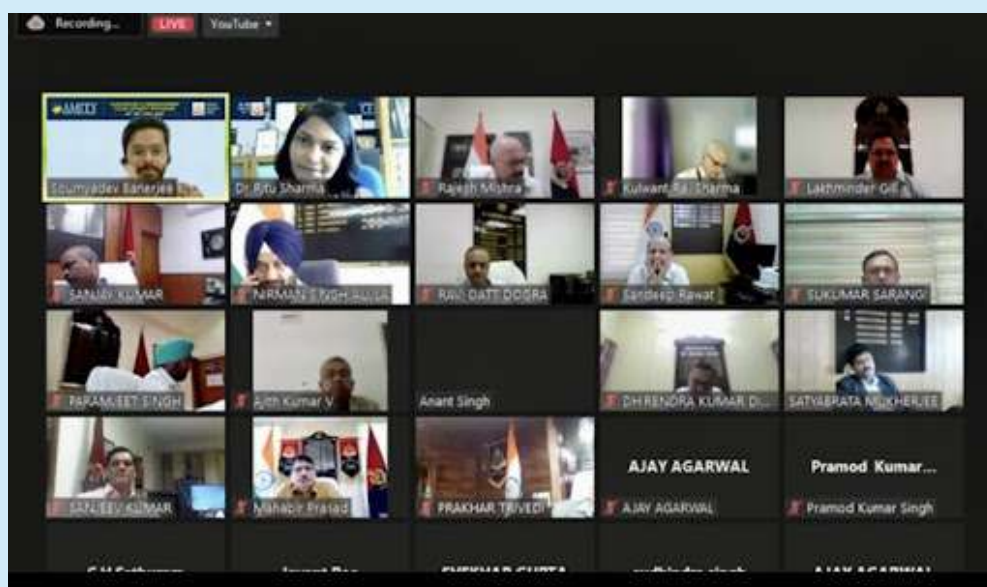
Recording... LIVE YouTube

AMITY

Soumyadev Banerjee

Dr Ritu Sharma

Rajesh Mishra

Kulwant Raj Sharma

Lakhminder Gill

SANJAY KUMAR

NIRMAN SINGH AULA

RAVI DATT DOGRA

Sandeep Rawat

SUKUMAR SARANGI

PARAMJEET SINGH

Ajith Kumar V

Anant Singh

DHIRENDRA KUMAR D...

SATYABRATA MUKHERJEE

SANJEEV KUMAR

Mahabir Prasad

PRAKHAR TRIVEDI

AJAY AGARWAL

AJAY AGARWAL

Pramod Kumar...

Pramod Kumar Singh

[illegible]